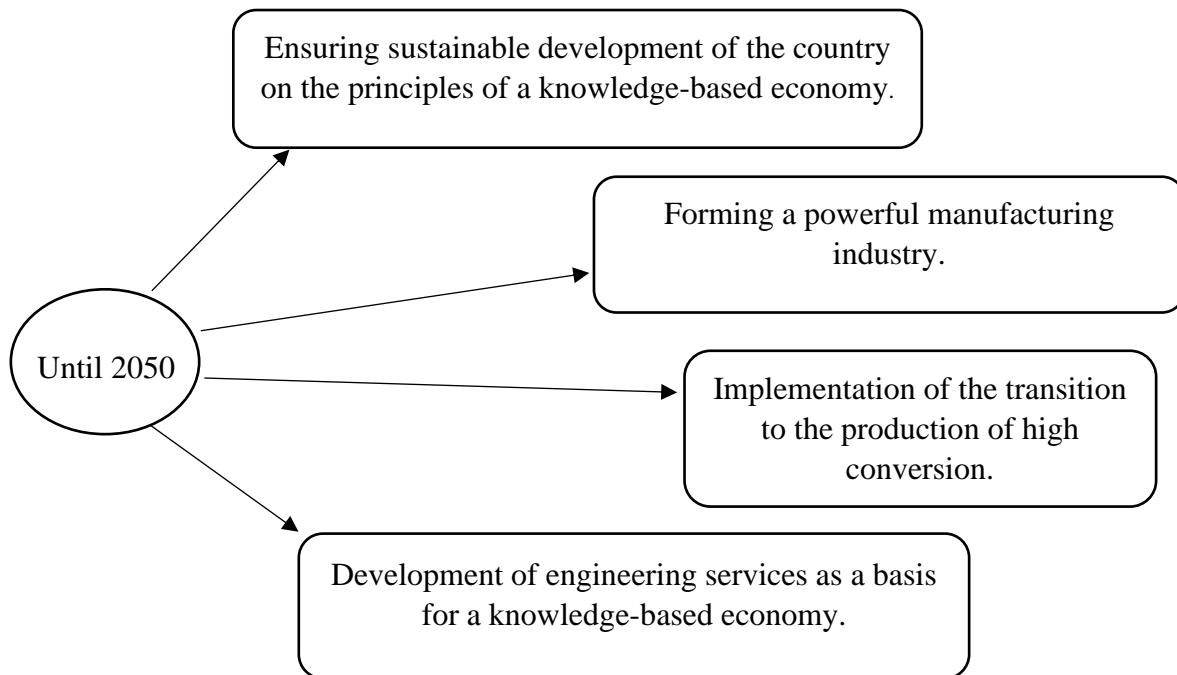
Until 2050

Ensuring sustainable development of the country on the principles of a knowledge-based economy.

Forming a powerful manufacturing industry.

Implementation of the transition to the production of high conversion.

Development of engineering services as a basis for a knowledge-based economy.